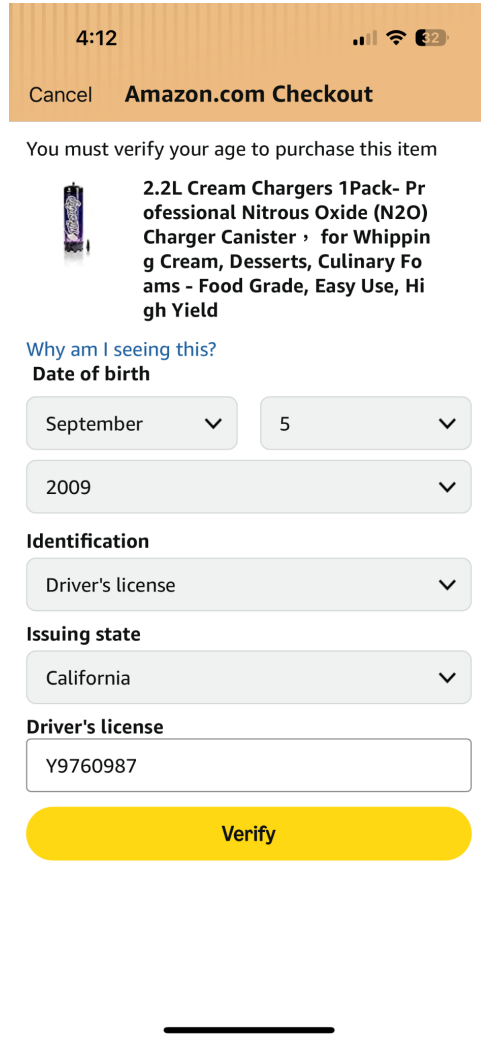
4:12

32

Cancel Amazon.com Checkout

You must verify your age to purchase this item

2.2L Cream Chargers 1Pack- Professional Nitrous Oxide (N2O) Charger Canister， for Whipping Cream, Desserts, Culinary Foams - Food Grade, Easy Use, High Yield

Why am I seeing this?

Date of birth

September

5

2009

Identification

Driver's license

Issuing state

California

Driver's license

Y9760987

Verify